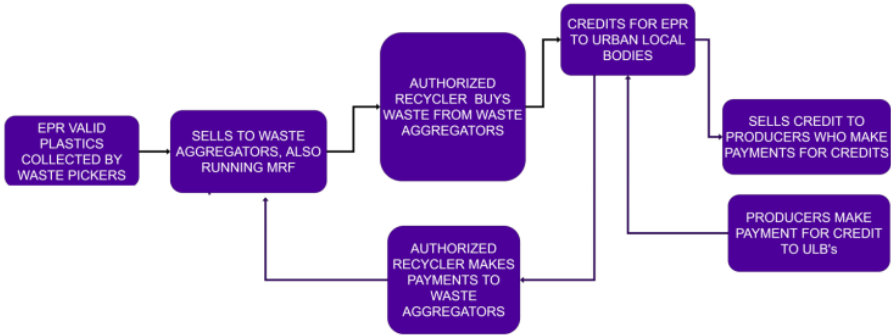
EPR VALID PLASTICS COLLECTED BY WASTE PICKERS

SELLS TO WASTE AGGREGATORS, ALSO RUNNING MRF

AUTHORIZED RECYCLER BUYS WASTE FROM WASTE AGGREGATORS

CREDITS FOR EPR TO URBAN LOCAL BODIES

SELLS CREDIT TO PRODUCERS WHO MAKE PAYMENTS FOR CREDITS

PRODUCERS MAKE PAYMENT FOR CREDIT TO ULB's

AUTHORIZED RECYCLER MAKES PAYMENTS TO WASTE AGGREGATORS